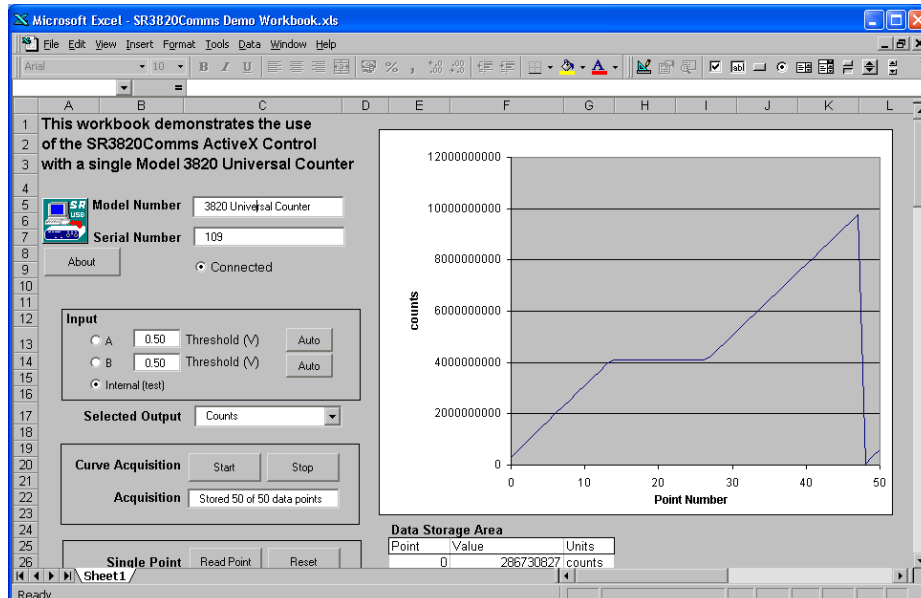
Microsoft Excel - SR3820Comms Demo Workbook.xls

File Edit View Insert Format Tools Data Window Help

Arial 10 B I U % , .00 .0

=

A B C D E F G H I J K L

1 This workbook demonstrates the use
2 of the SR3820Comms ActiveX Control
3 with a single Model 3820 Universal Counter
4
5 SR USB Model Number 3820 Universal Counter
6
7 Serial Number 109
8
9 About Connected
10
11
12 Input
13 A 0.50 Threshold (V) Auto
14 B 0.50 Threshold (V) Auto
15 Internal (test)
16
17 Selected Output Counts
18
19
20 Curve Acquisition Start Stop
21
22 Acquisition Stored 50 of 50 data points
23
24
25
26 Single Point Read Point Reset

12000000000
10000000000
8000000000
6000000000
4000000000
2000000000
0
counts
0 10 20 30 40 50
Point Number

Data Storage Area

| Point | Value | Units |
|---|---|---|
| 0 | 286730827 | counts |

Sheet1

Ready